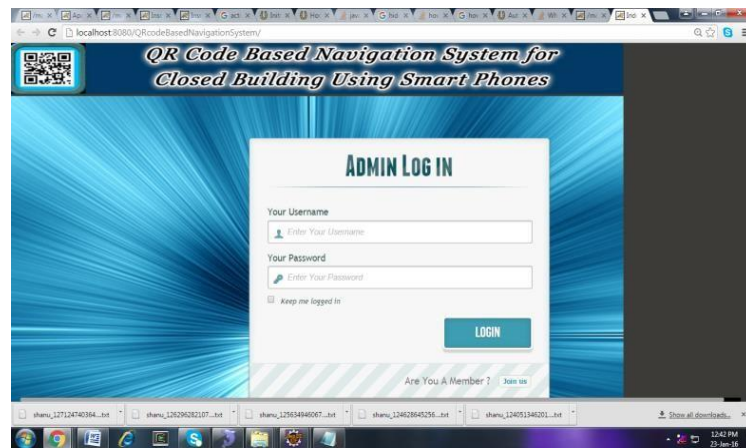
localhost:8080/QRcodeBasedNavigationSystem/

QR Code Based Navigation System for Closed Building Using Smart Phones

Admin Log In

Your Username

Enter Your Username

Your Password

Enter Your Password

Keep me logged in

LOGIN

Are You A Member ? Join us

shanu_127124740364....txt

shanu_126296282107....txt

shanu_125634846067....txt

shanu_124628645256....txt

shanu_124051346201....txt

Show all downloads...

12:42 PM
23-Jan-16